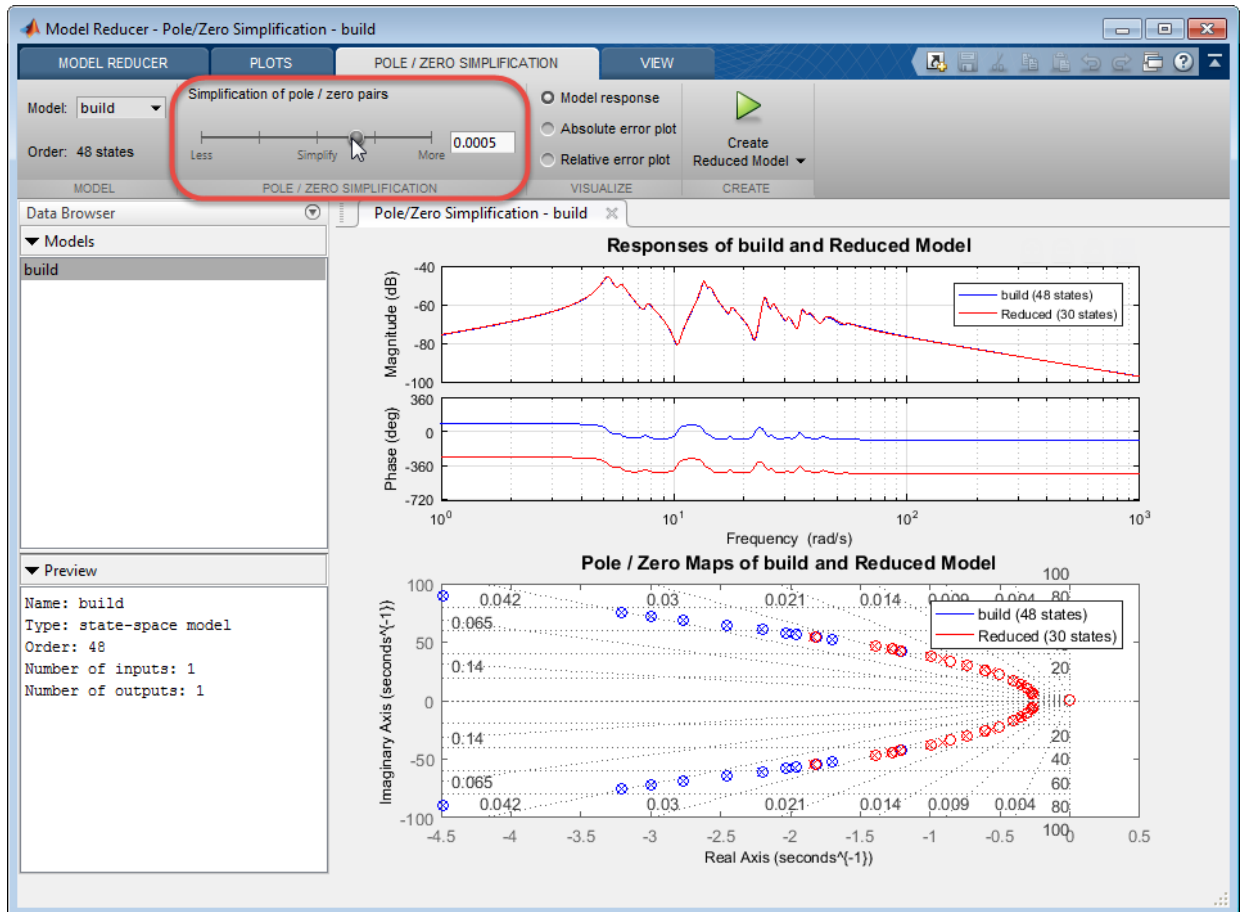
Model Reducer - Pole/Zero Simplification - build

MODEL REDUCER | PLOTS | POLE / ZERO SIMPLIFICATION | VIEW

Model: build

Order: 48 states

MODEL

Simplification of pole / zero pairs

Less | Simplify | More

0.0005

POLE / ZERO SIMPLIFICATION

Model response

Absolute error plot

Relative error plot

VISUALIZE

Create Reduced Model

CREATE

Data Browser

Models

build

Preview

Name: build
Type: state-space model
Order: 48
Number of inputs: 1
Number of outputs: 1

Pole/Zero Simplification - build

Responses of build and Reduced Model

build (48 states)
Reduced (30 states)

Magnitude (dB)

-40
-60
-80
-100

Phase (deg)

360
0
-360
-720

$10^0$ $10^1$ $10^2$ $10^3$

Frequency (rad/s)

Pole / Zero Maps of build and Reduced Model

build (48 states)
Reduced (30 states)

Imaginary Axis (seconds^{-1})

100
50
0
-50
-100

0.042 0.03 0.021 0.014 0.009 0.004
0.065
0.14
0.14
0.065
0.042 0.03 0.021 0.014 0.009 0.004

100 80 60 40 20
20 40 60 80 100

-4.5 -4 -3.5 -3 -2.5 -2 -1.5 -1 -0.5 0 0.5

Real Axis (seconds^{-1})